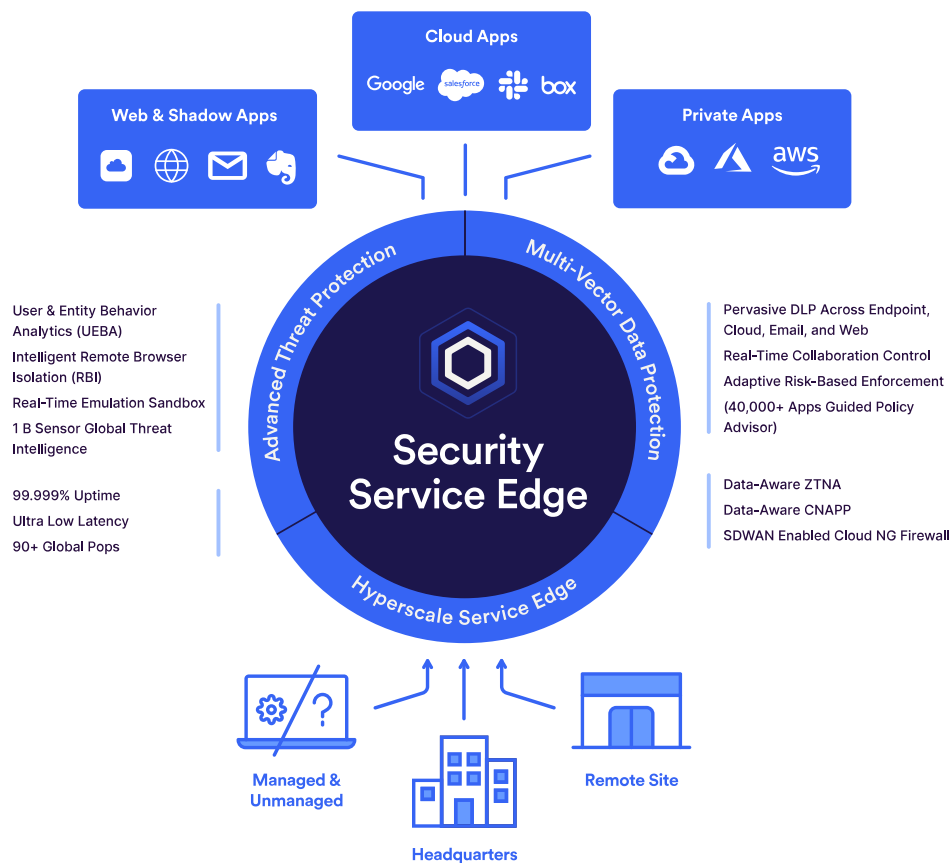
Cloud Apps

Google salesforce box

Web & Shadow Apps

Private Apps

aws

Advanced Threat Protection

Multi-Vector Data Protection

Hyperscale Service Edge

Security Service Edge

User & Entity Behavior Analytics (UEBA)

Intelligent Remote Browser Isolation (RBI)

Real-Time Emulation Sandbox

1 B Sensor Global Threat Intelligence

99.999% Uptime

Ultra Low Latency

90+ Global Pops

Pervasive DLP Across Endpoint, Cloud, Email, and Web

Real-Time Collaboration Control

Adaptive Risk-Based Enforcement

(40,000+ Apps Guided Policy Advisor)

Data-Aware ZTNA

Data-Aware CNAPP

SDWAN Enabled Cloud NG Firewall

Managed & Unmanaged

Remote Site

Headquarters